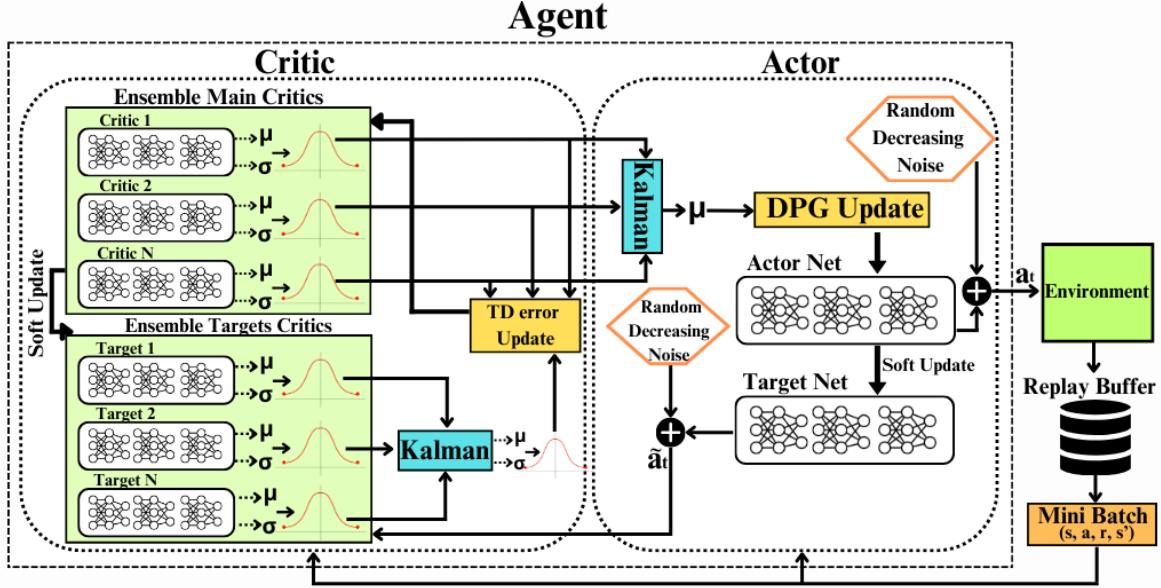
Agent

Critic

Ensemble Main Critics

Critic 1
μ
σ

Critic 2
μ
σ

Critic N
μ
σ

Soft Update

Ensemble Targets Critics

Target 1
μ
σ

Target 2
μ
σ

Target N
μ
σ

Kalman
μ
σ

TD error Update

Actor

Kalman

μ

DPG Update

Random Decreasing Noise

Actor Net

Random Decreasing Noise

Soft Update

Target Net

$\tilde{a}_t$

$a_t$

Environment

Replay Buffer

Mini Batch
(s, a, r, s')